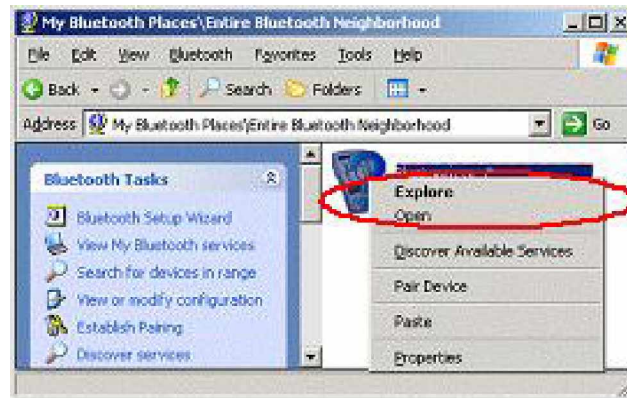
My Bluetooth Places\Entire Bluetooth Neighborhood

File Edit View Bluetooth Favorites Tools Help

Back Search Folders

Address My Bluetooth Places\Entire Bluetooth Neighborhood Go

Bluetooth Tasks

Bluetooth Setup Wizard
View My Bluetooth services
Search for devices in range
View or modify configuration
Establish Pairing
Discover services

Explore
Open
Discover Available Services
Pair Device
Paste
Properties